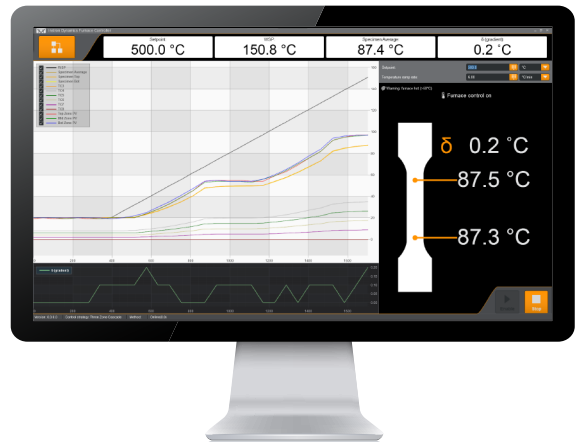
Instron Dynamics Furnace Controller

Setpoint
500.0 °C

WSP
150.8 °C

Specimen Average
87.4 °C

δ (gradient)
0.2 °C

Setpoint
Temperature ramp rate
°C
°C/sec

Running furnace test
Furnace control on

δ 0.2 °C
87.5 °C
87.3 °C

Stop